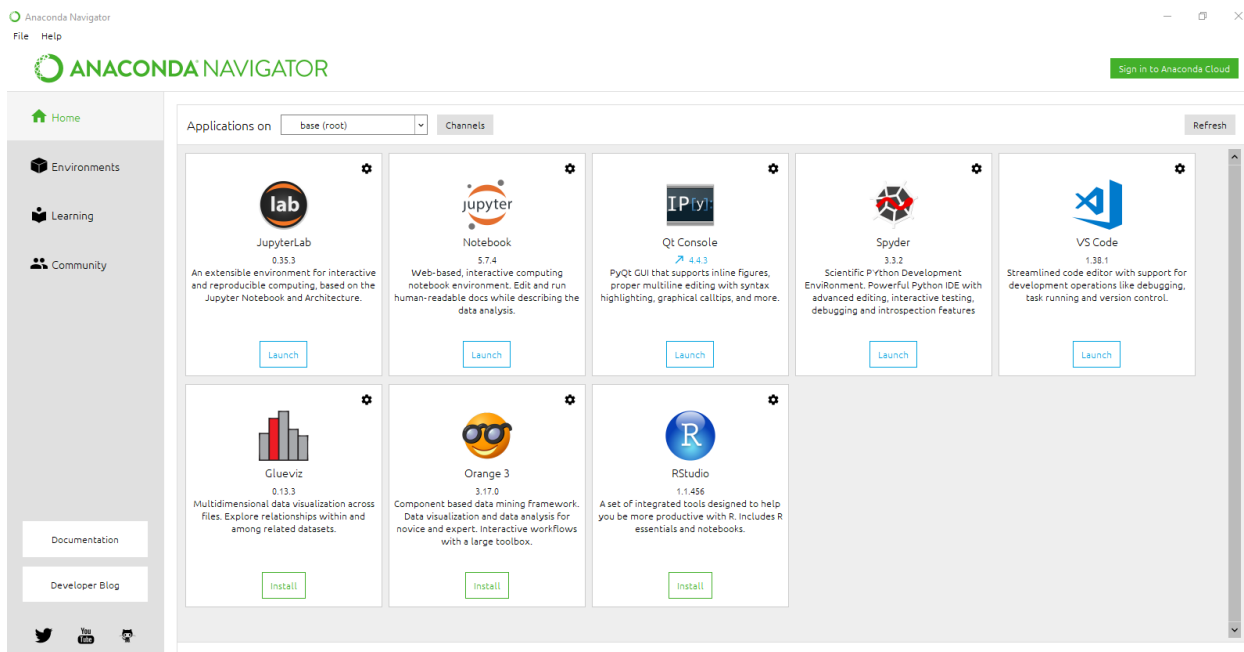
Anaconda Navigator

File Help

ANACONDA NAVIGATOR

Sign in to Anaconda Cloud

Home

Environments

Learning

Community

Applications on base (root) Channels

Refresh

lab

JupyterLab
0.35.3
An extensible environment for interactive and reproducible computing, based on the Jupyter Notebook and Architecture.

Launch

jupyter

Notebook
5.7.4
Web-based, interactive computing notebook environment. Edit and run human-readable docs while describing the data analysis.

Launch

IP[y]:

Qt Console
↗ 4.4.3
PyQt GUI that supports inline figures, proper multiline editing with syntax highlighting, graphical calltips, and more.

Launch

Spyder
3.3.2
Scientific PYthon Development EnviRonment. Powerful Python IDE with advanced editing, interactive testing, debugging and introspection features

Launch

VS Code
1.38.1
Streamlined code editor with support for development operations like debugging, task running and version control.

Launch

Glueviz
0.13.3
Multidimensional data visualization across files. Explore relationships within and among related datasets.

Install

Orange 3
3.17.0
Component based data mining framework. Data visualization and data analysis for novice and expert. Interactive workflows with a large toolbox.

Install

R

RStudio
1.1.456
A set of integrated tools designed to help you be more productive with R. Includes R essentials and notebooks.

Install

Documentation

Developer Blog

You Tube